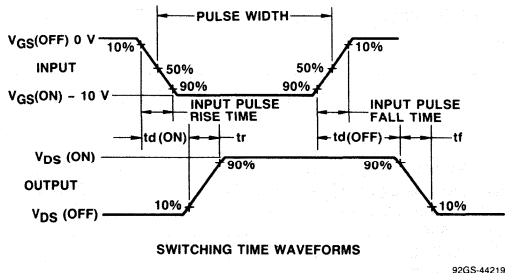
PULSE WIDTH

$V_{GS}$(OFF) 0 V

10%

50%

10%

50%

INPUT

90%

90%

$V_{GS}$(ON) - 10 V

INPUT PULSE RISE TIME

INPUT PULSE FALL TIME

td (ON)

tr

td(OFF)

tf

$V_{DS}$ (ON)

90%

90%

OUTPUT

$V_{DS}$ (OFF)

10%

10%

SWITCHING TIME WAVEFORMS

92GS-44219